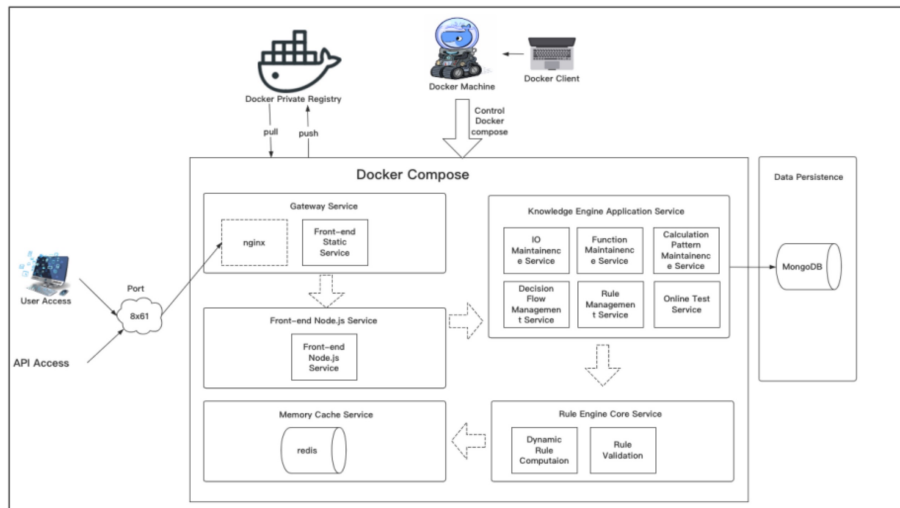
Docker Private Registry

Docker Machine

Docker Client

pull

push

Control Docker compose

Docker Compose

Data Persistence

Gateway Service

nginx

Front-end Static Service

Knowledge Engine Application Service

IO Maintainence Service

Function Maintainence Service

Calculation Pattern Maintainence Service

MongoDB

Decision Flow Managemen t Service

Rule Managemen t Service

Online Test Service

User Access

Port

8x61

API Access

Front-end Node.js Service

Front-end Node.js Service

Memory Cache Service

redis

Rule Engine Core Service

Dynamic Rule Computaion

Rule Validation